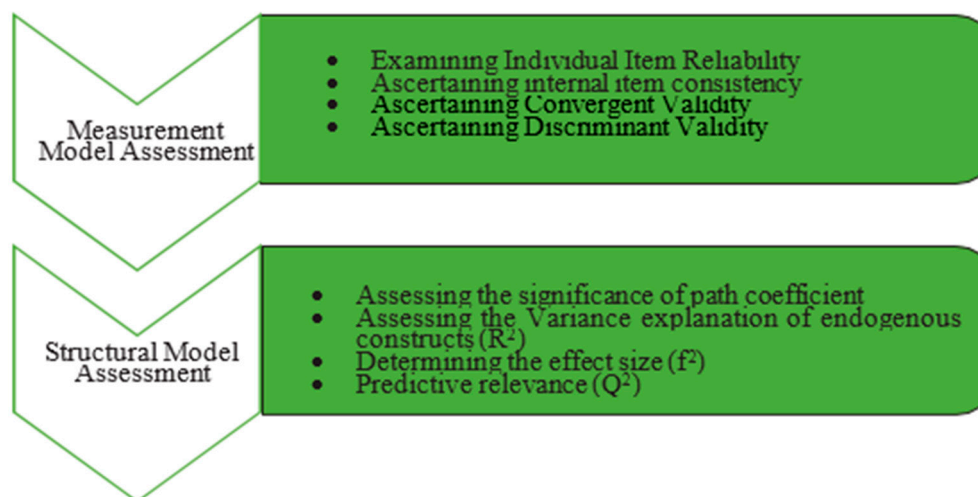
Measurement Model Assessment

- Examining Individual Item Reliability
- Ascertaining internal item consistency
- Ascertaining Convergent Validity
- Ascertaining Discriminant Validity

Structural Model Assessment

- Assessing the significance of path coefficient
- Assessing the Variance explanation of endogenous constructs ($R^2$)
- Determining the effect size ($f^2$)
- Predictive relevance ($Q^2$)